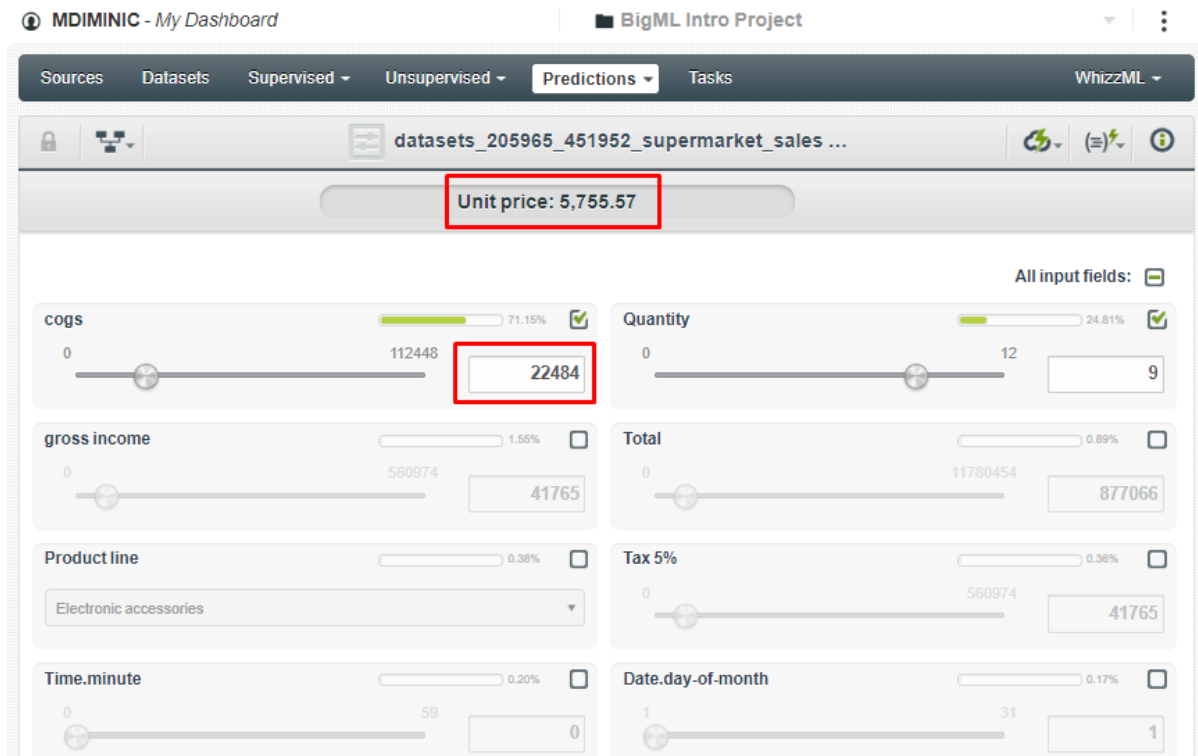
MDIMINIC - My Dashboard

BigML Intro Project

Sources Datasets Supervised Unsupervised Predictions Tasks WhizzML

datasets_205965_451952_supermarket_sales ...

Unit price: 5,755.57

All input fields:

cogs 71.15%
0 112448
22484

Quantity 24.81%
0 12
9

gross income 1.55%
0 560974
41765

Total 0.89%
0 11780454
877066

Product line 0.38%
Electronic accessories

Tax 5% 0.36%
0 560974
41765

Time.minute 0.20%
0 59
0

Date.day-of-month 0.17%
1 31
1